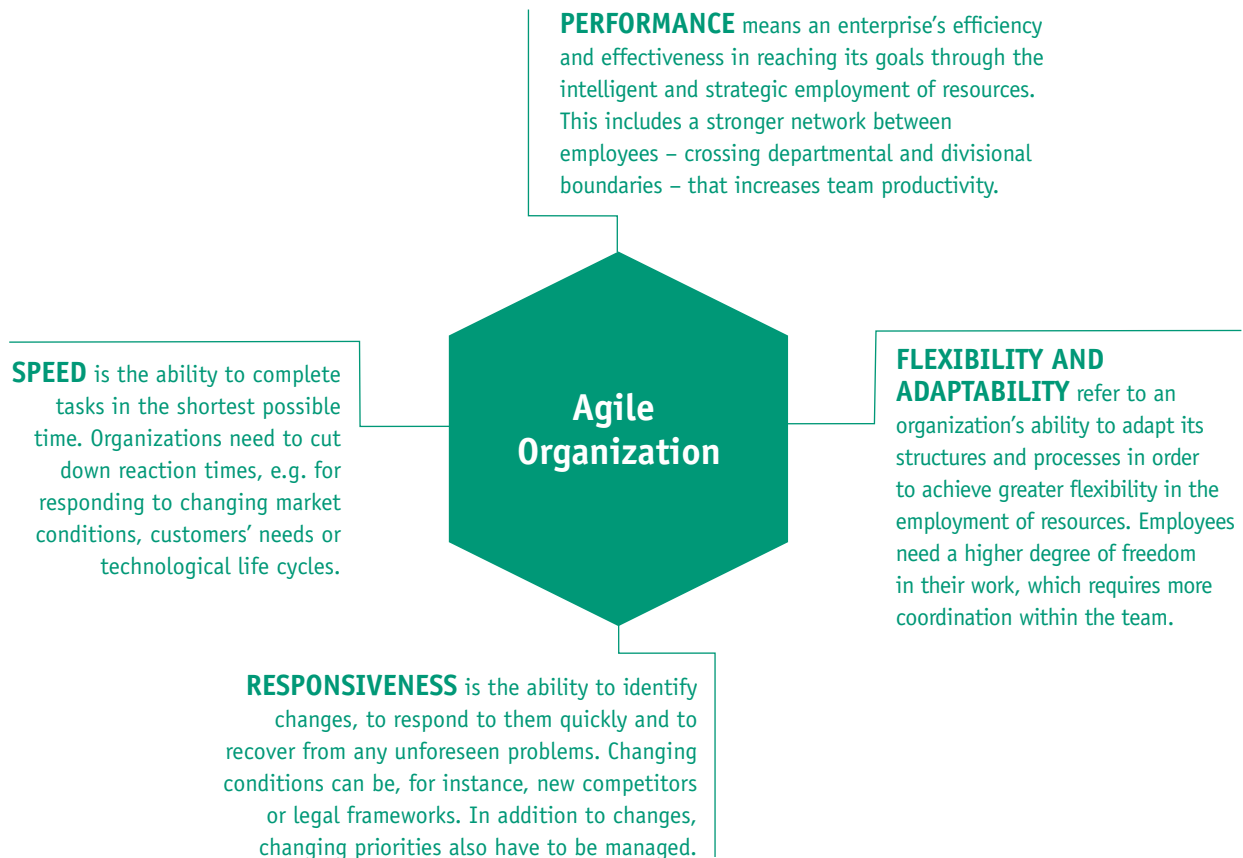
PERFORMANCE means an enterprise's efficiency and effectiveness in reaching its goals through the intelligent and strategic employment of resources. This includes a stronger network between employees – crossing departmental and divisional boundaries – that increases team productivity.

SPEED is the ability to complete tasks in the shortest possible time. Organizations need to cut down reaction times, e.g. for responding to changing market conditions, customers' needs or technological life cycles.

Agile Organization

FLEXIBILITY AND ADAPTABILITY refer to an organization's ability to adapt its structures and processes in order to achieve greater flexibility in the employment of resources. Employees need a higher degree of freedom in their work, which requires more coordination within the team.

RESPONSIVENESS is the ability to identify changes, to respond to them quickly and to recover from any unforeseen problems. Changing conditions can be, for instance, new competitors or legal frameworks. In addition to changes, changing priorities also have to be managed.